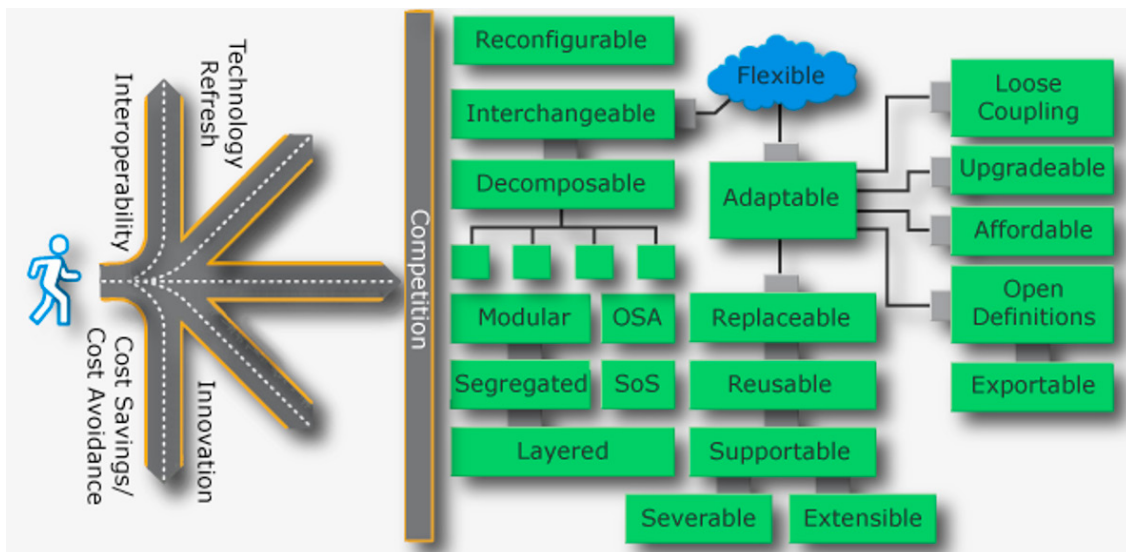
Technology Refresh
Interoperability
Cost Savings/ Cost Avoidance
Innovation
Competition
Reconfigurable
Interchangeable
Decomposable
Modular
OSA
Segregated
SoS
Layered
Flexible
Adaptable
Replaceable
Reusable
Supportable
Severable
Extensible
Loose Coupling
Upgradeable
Affordable
Open Definitions
Exportable